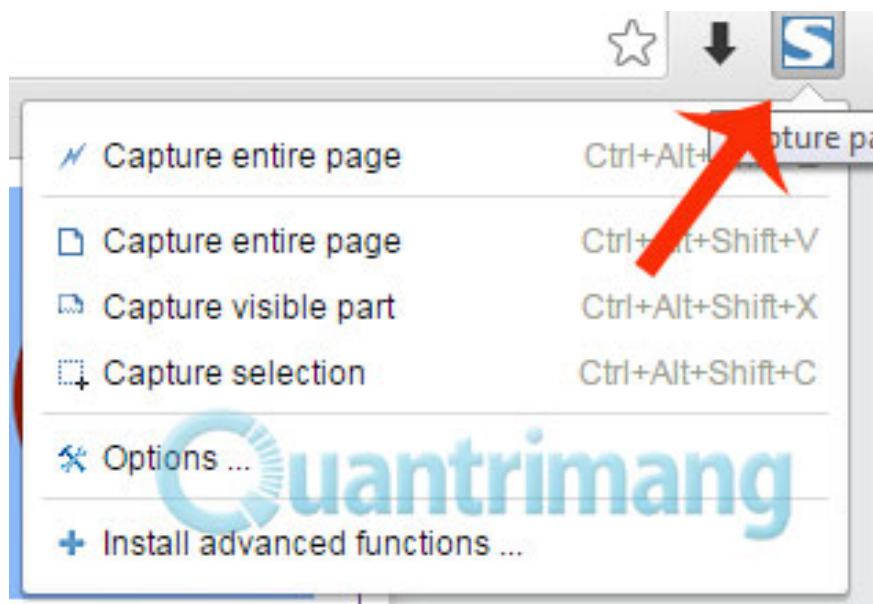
S

pture pa

Capture entire page Ctrl+Alt+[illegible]

Capture entire page Ctrl+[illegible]t+Shift+V

Capture visible part Ctrl+Alt+Shift+X

Capture selection Ctrl+Alt+Shift+C

Options ...

Quantrimang

Install advanced functions ...